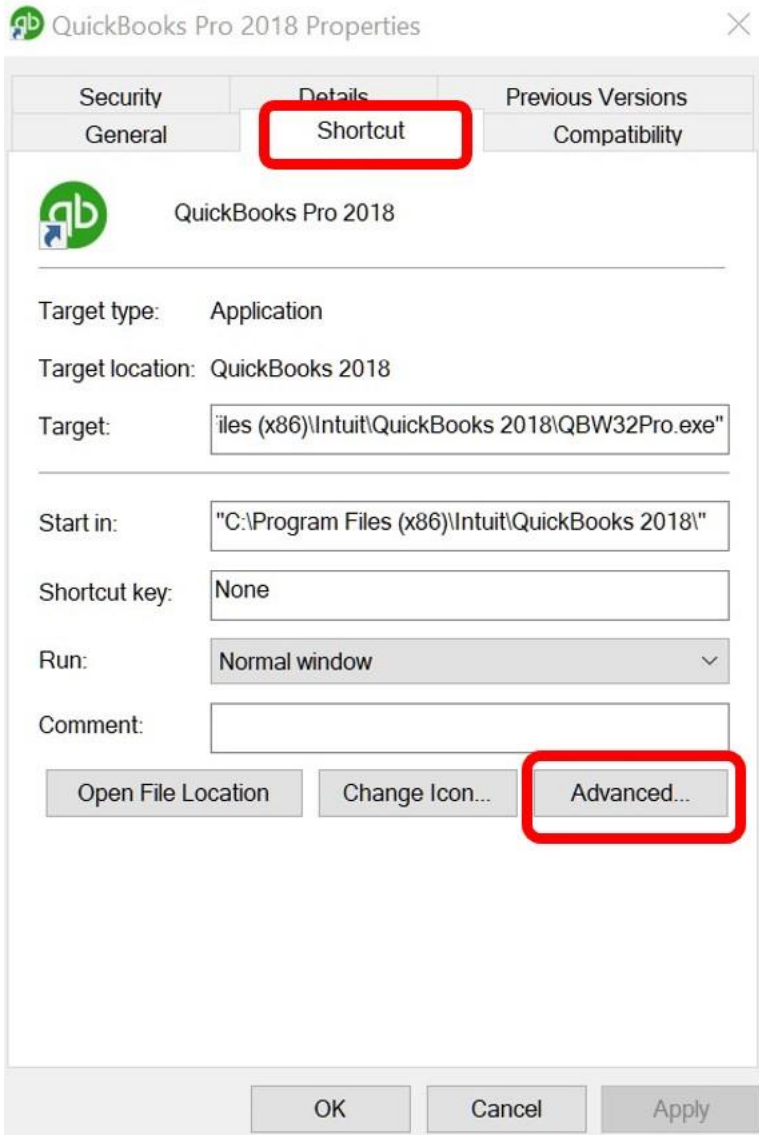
QuickBooks Pro 2018 Properties

Security
Details
Previous Versions
General
Shortcut
Compatibility

QuickBooks Pro 2018

Target type: Application

Target location: QuickBooks 2018

Target: 'iles (x86)\Intuit\QuickBooks 2018\QBW32Pro.exe"

Start in: "C:\Program Files (x86)\Intuit\QuickBooks 2018\"

Shortcut key: None

Run: Normal window

Comment:

Open File Location
Change Icon...
Advanced...

OK
Cancel
Apply